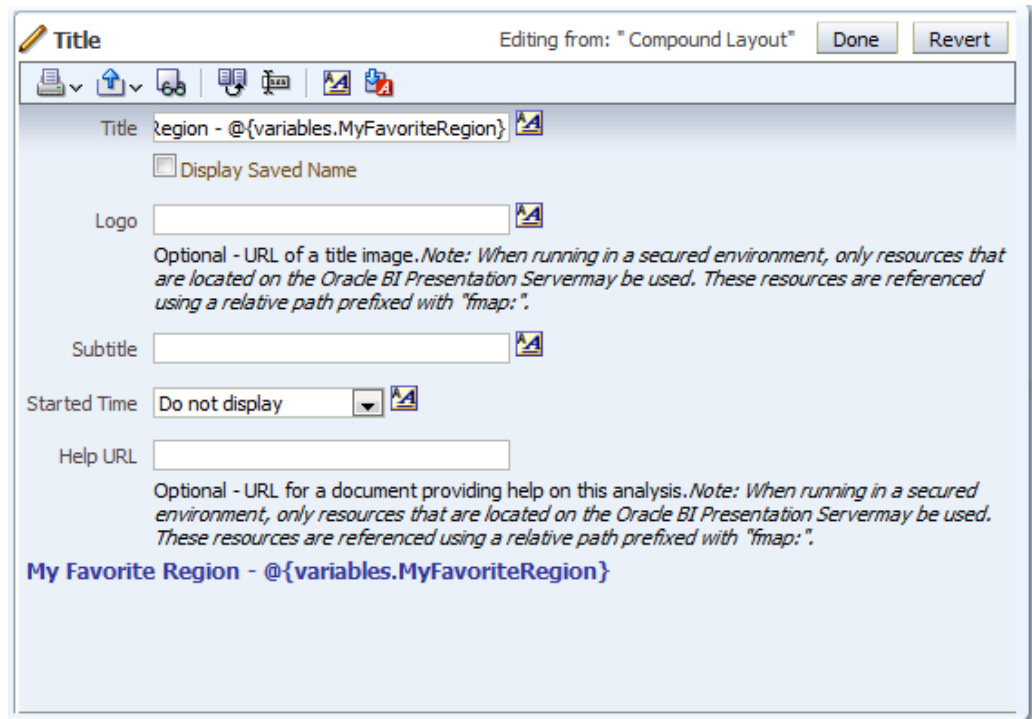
Title

Editing from: " Compound Layout"

Done

Revert

Title Region - @{variables.MyFavoriteRegion}

Display Saved Name

Logo

Optional - URL of a title image. *Note: When running in a secured environment, only resources that are located on the Oracle BI Presentation Servermay be used. These resources are referenced using a relative path prefixed with "fmap:".*

Subtitle

Started Time Do not display

Help URL

Optional - URL for a document providing help on this analysis. *Note: When running in a secured environment, only resources that are located on the Oracle BI Presentation Servermay be used. These resources are referenced using a relative path prefixed with "fmap:".*

My Favorite Region - @{variables.MyFavoriteRegion}